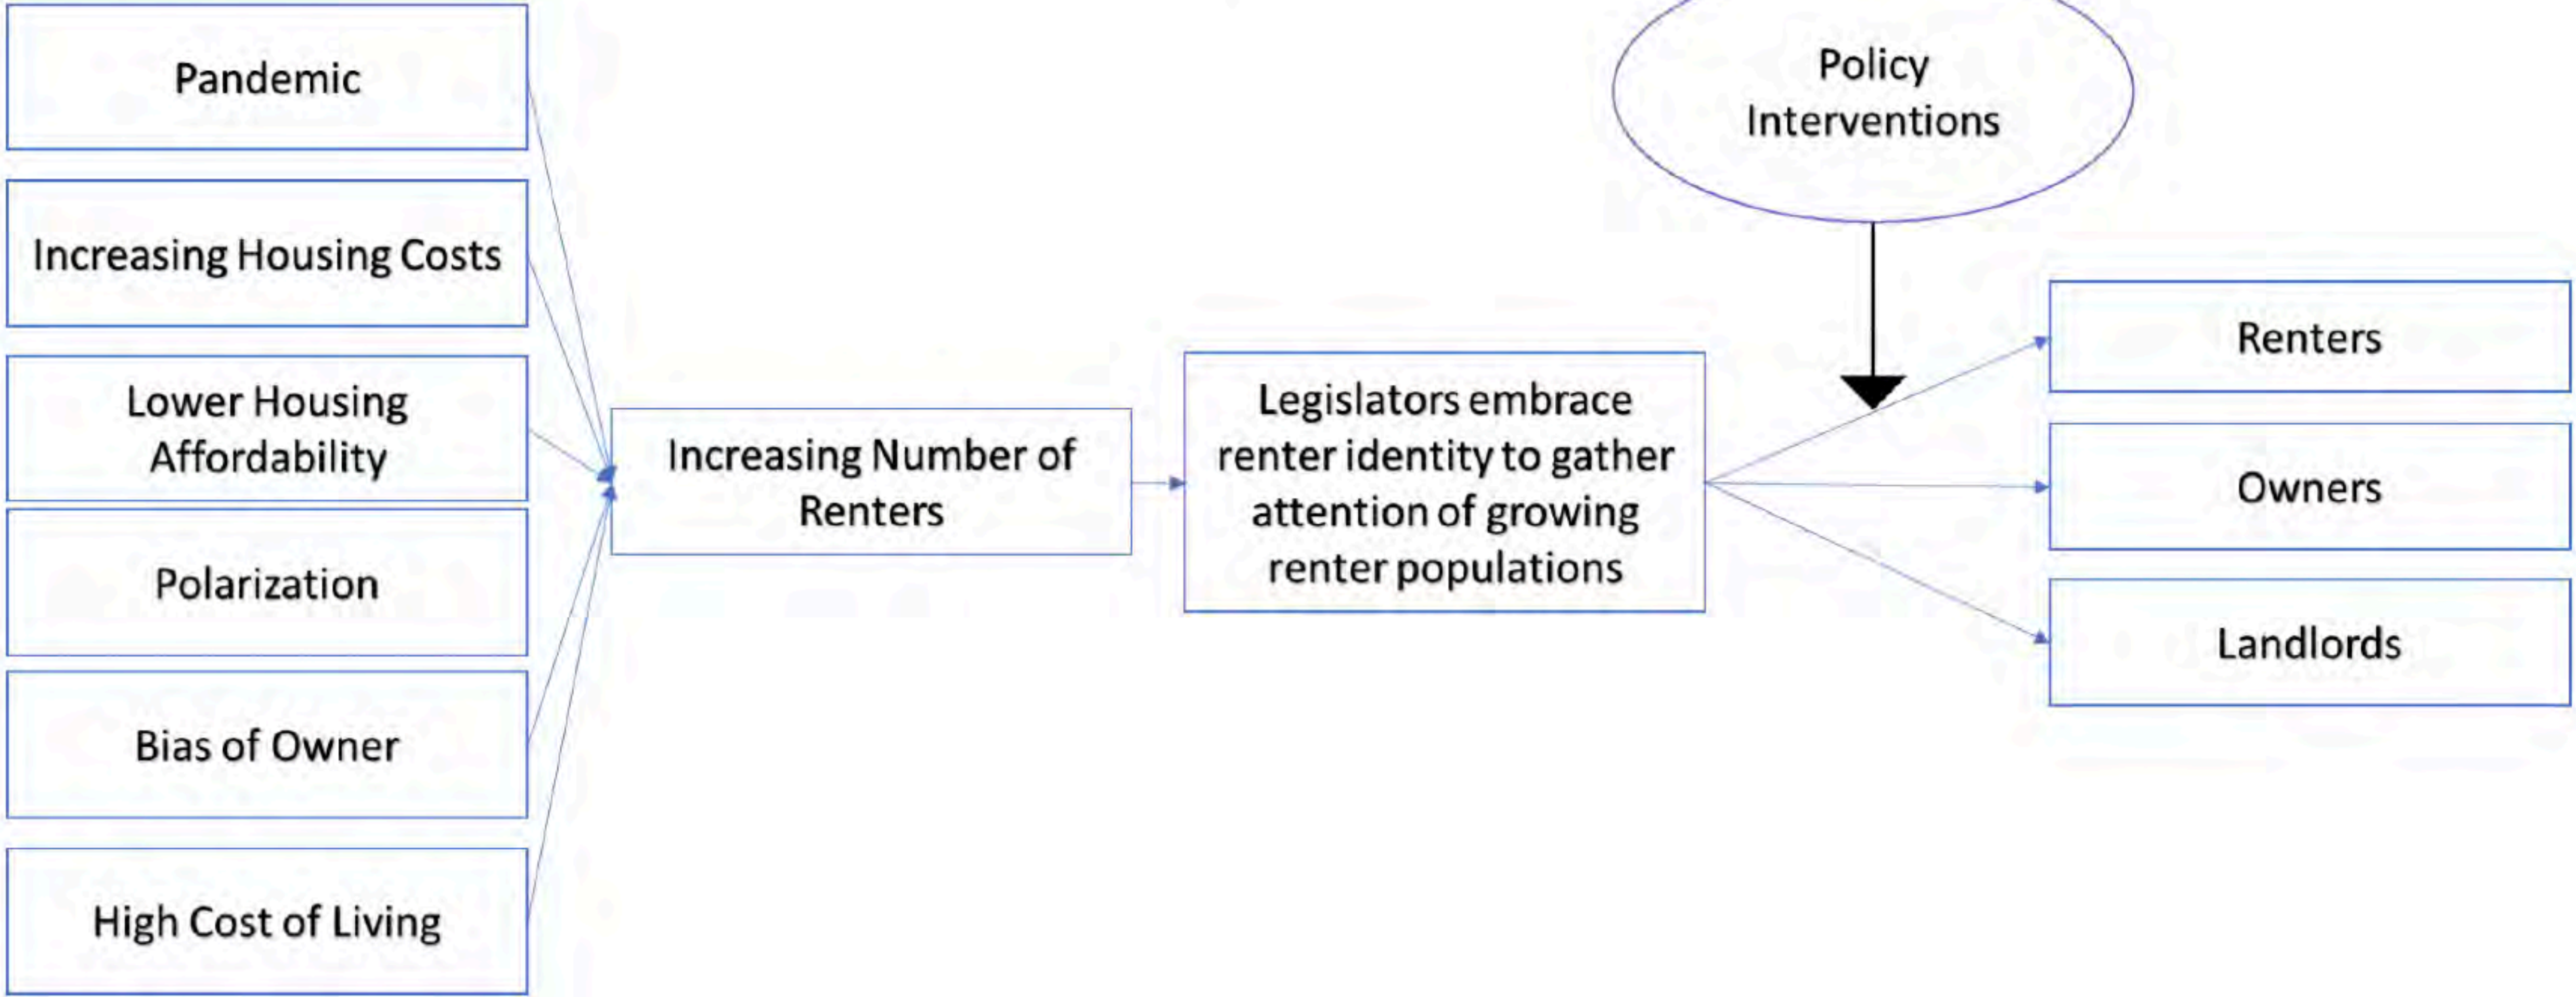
Pandemic

Increasing Housing Costs

Lower Housing Affordability

Polarization

Bias of Owner

High Cost of Living

Increasing Number of Renters

Legislators embrace renter identity to gather attention of growing renter populations

Policy Interventions

Renters

Owners

Landlords